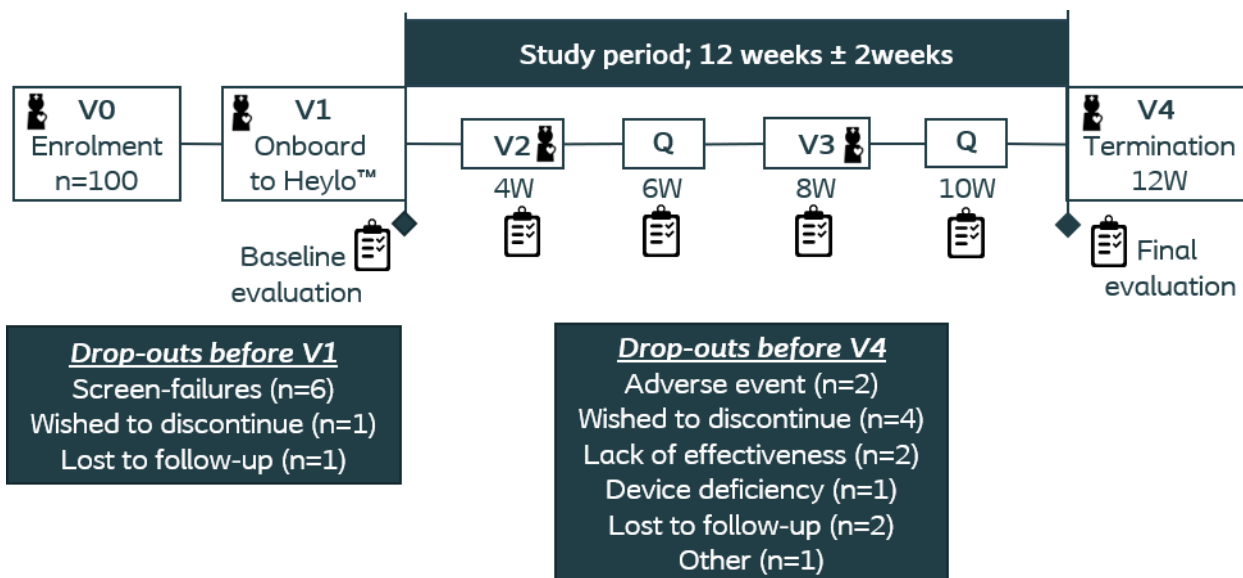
Study period; 12 weeks ± 2weeks

V0
Enrolment
n=100

V1
Onboard to Heylo™

V2
4W

Q
6W

V3
8W

Q
10W

V4
Termination
12W

Baseline evaluation

Final evaluation

*Drop-outs before V1*
Screen-failures (n=6)
Wished to discontinue (n=1)
Lost to follow-up (n=1)

*Drop-outs before V4*
Adverse event (n=2)
Wished to discontinue (n=4)
Lack of effectiveness (n=2)
Device deficiency (n=1)
Lost to follow-up (n=2)
Other (n=1)